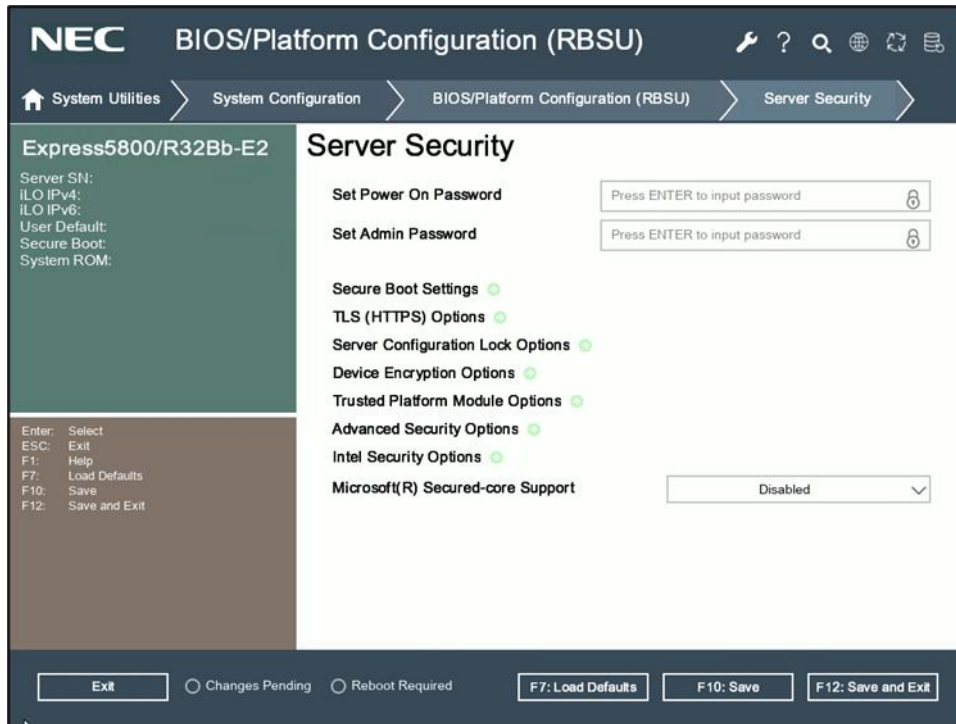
NEC BIOS/Platform Configuration (RBSU)

System Utilities
System Configuration
BIOS/Platform Configuration (RBSU)
Server Security

Express5800/R32Bb-E2
Server SN:
iLO IPv4:
iLO IPv6:
User Default:
Secure Boot:
System ROM:

Enter: Select
ESC: Exit
F1: Help
F7: Load Defaults
F10: Save
F12: Save and Exit

Server Security

Set Power On Password
Press ENTER to input password

Set Admin Password
Press ENTER to input password

Secure Boot Settings
TLS (HTTPS) Options
Server Configuration Lock Options
Device Encryption Options
Trusted Platform Module Options
Advanced Security Options
Intel Security Options
Microsoft(R) Secured-core Support
Disabled

Exit
Changes Pending
Reboot Required
F7: Load Defaults
F10: Save
F12: Save and Exit